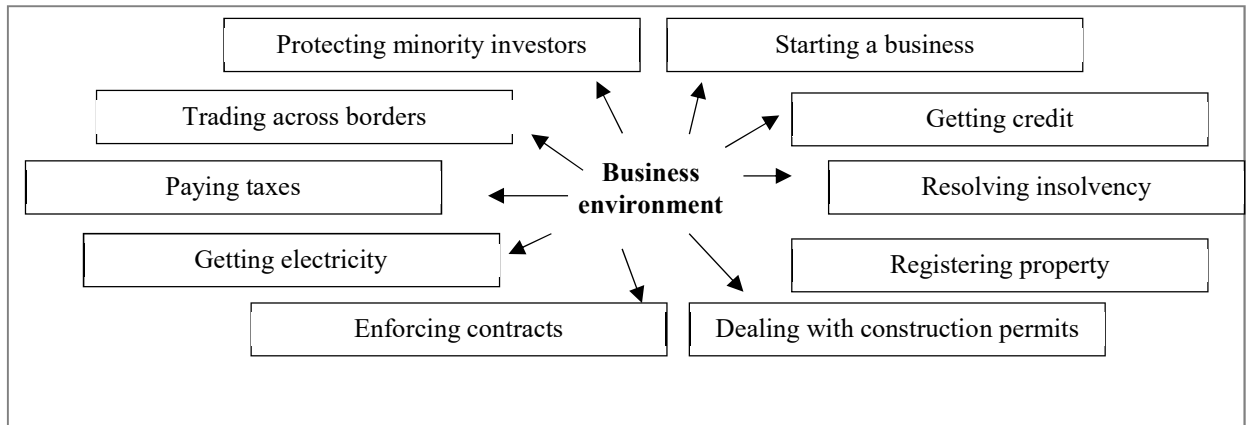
Protecting minority investors

Starting a business

Trading across borders

Getting credit

Business environment

Paying taxes

Resolving insolvency

Getting electricity

Registering property

Enforcing contracts

Dealing with construction permits